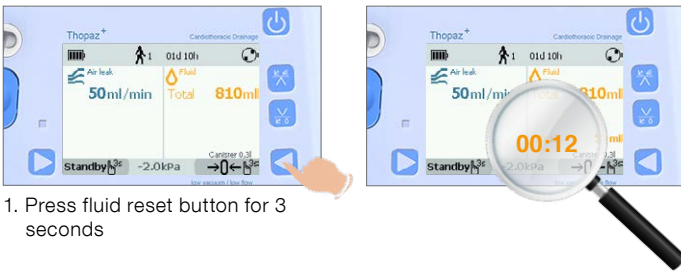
Thopaz$^+$
Cardiothoracic Drainage
1
01d 10h
Air leak
50ml/min
Fluid
Total 810ml
Canister 0.3l
Standby 3s
-2.0kPa
→0← 3s
low vacuum / low flow

1. Press fluid reset button for 3 seconds

Thopaz$^+$
Cardiothoracic Drainage
1
01d 10h
Air leak
50ml/min
Fluid
810ml
00:12
Standby 3s
-2.0kPa
→0← 3s